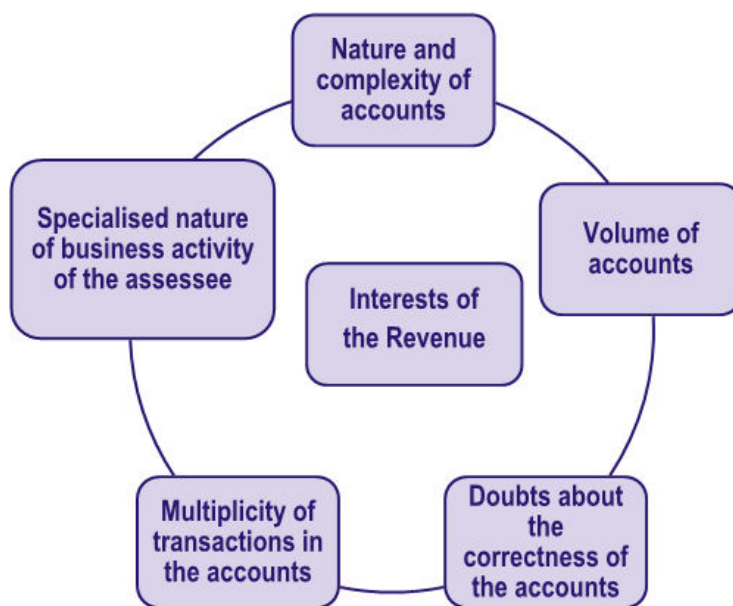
Nature and complexity of accounts

Specialised nature of business activity of the assessee

Volume of accounts

Interests of the Revenue

Multiplicity of transactions in the accounts

Doubts about the correctness of the accounts